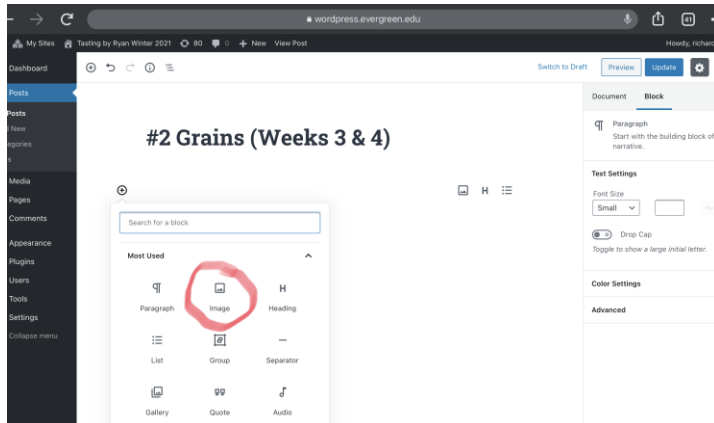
wordpress.evergreen.edu

41

My Sites Tasting by Ryan Winter 2021 80 0 + New View Post Howdy, richard

Dashboard

Posts

Posts

l New

egories

s

Media

Pages

Comments

Appearance

Plugins

Users

Tools

Settings

Collapse menu

Switch to Draft Preview Update

Document Block

Paragraph
Start with the building block of narrative.

Text Settings

Font Size

Small

Drop Cap

Toggle to show a large initial letter.

Color Settings

Advanced

#2 Grains (Weeks 3 & 4)

H

Search for a block

Most Used

Paragraph

Image

H
Heading

List

Group

Separator

Gallery

Quote

Audio